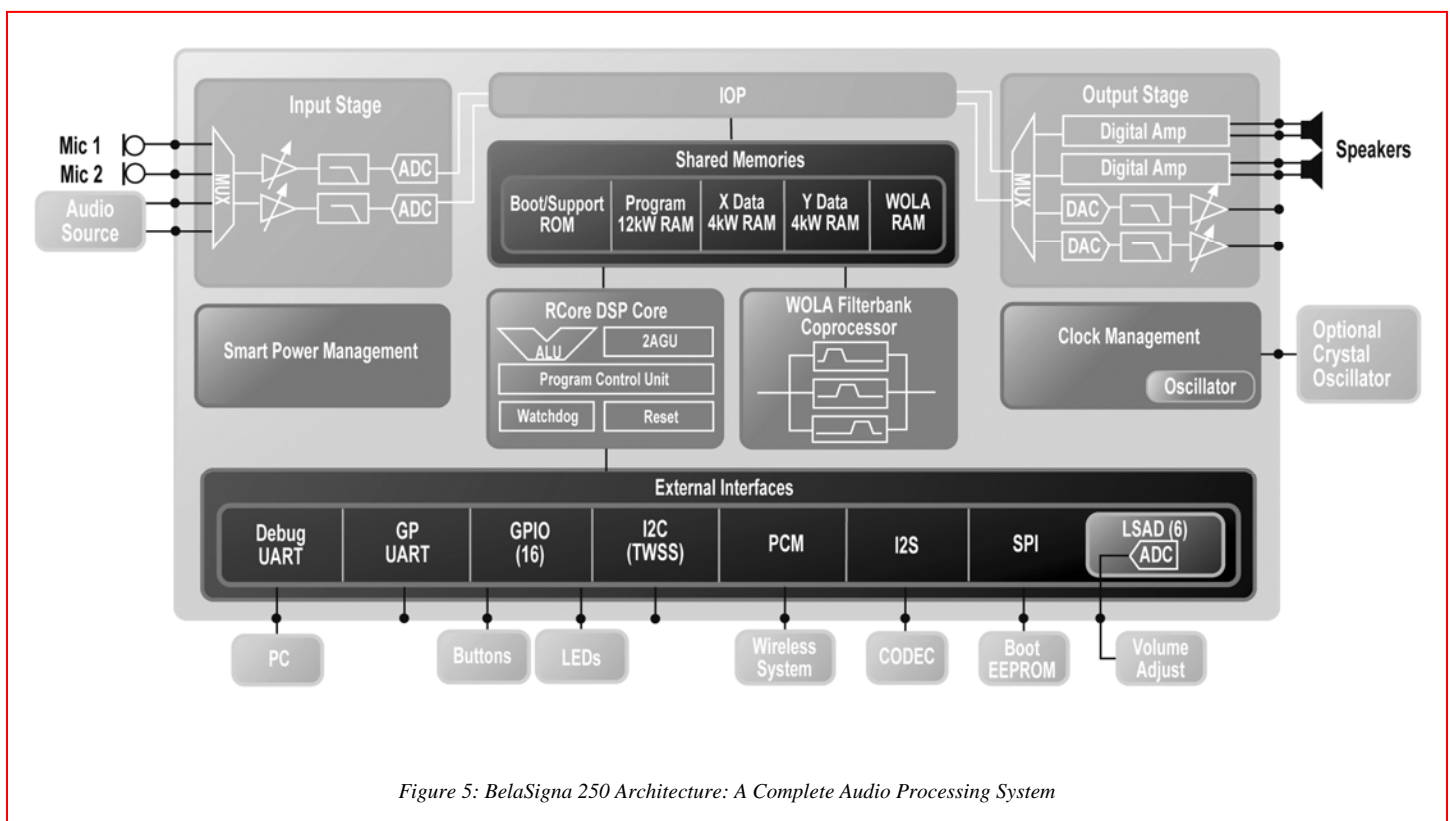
Input Stage

IOP

Output Stage

Mic 1

Mic 2

Audio Source

MUX

ADC

ADC

Shared Memories

Boot/Support ROM

Program 12kW RAM

X Data 4kW RAM

Y Data 4kW RAM

WOLA RAM

MUX

Digital Amp

Digital Amp

DAC

DAC

Speakers

Smart Power Management

RCore DSP Core

ALU

2AGU

Program Control Unit

Watchdog

Reset

WOLA Filterbank Coprocessor

Clock Management

Oscillator

Optional Crystal Oscillator

External Interfaces

Debug UART

GP UART

GPIO (16)

I2C (TWSS)

PCM

I2S

SPI

LSAD (6)

ADC

PC

Buttons

LEDs

Wireless System

CODEC

Boot EEPROM

Volume Adjust

Figure 5: BelaSigna 250 Architecture: A Complete Audio Processing System